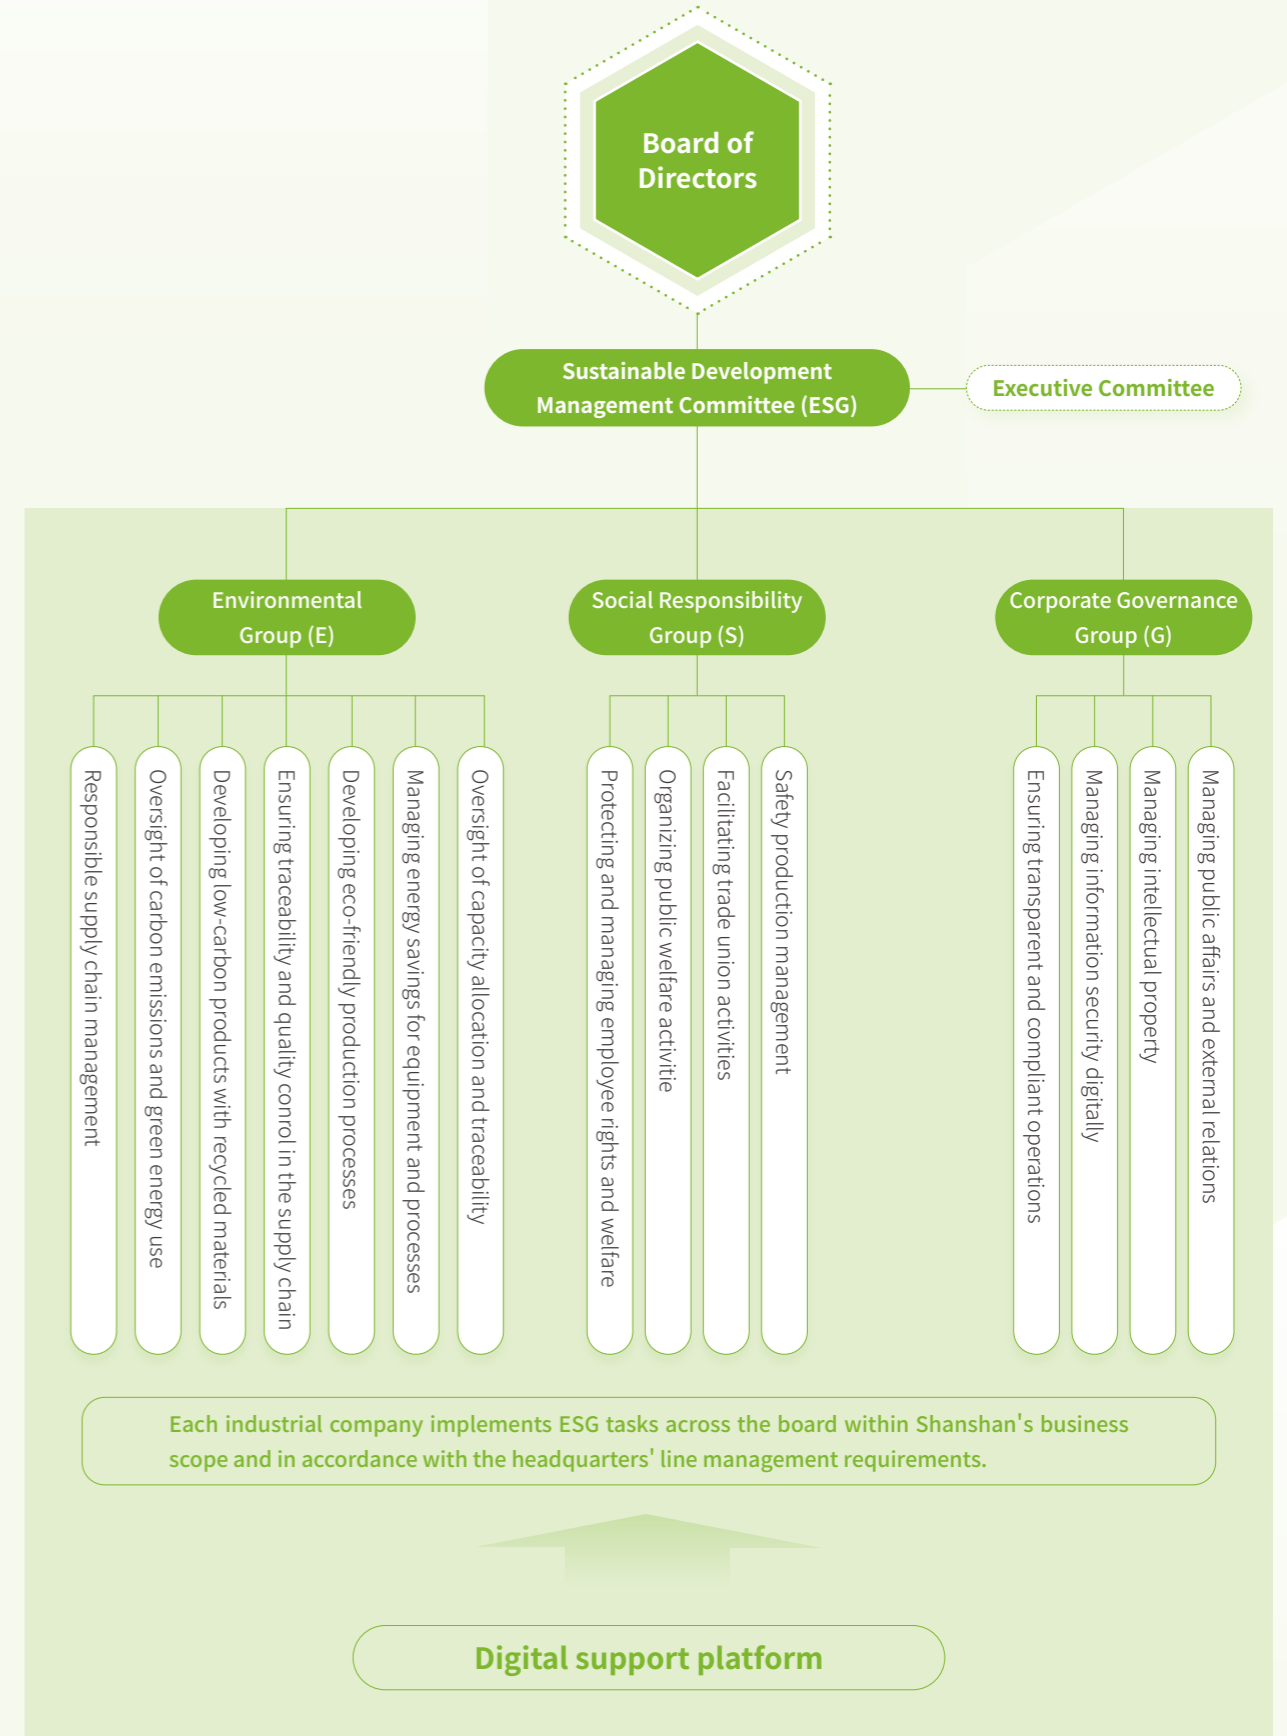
Board of Directors

Sustainable Development Management Committee (ESG)

Executive Committee

Environmental Group (E)

Social Responsibility Group (S)

Corporate Governance Group (G)

Responsible supply chain management

Oversight of carbon emissions and green energy use

Developing low-carbon products with recycled materials

Ensuring traceability and quality conrol in the supply chain

Developing eco-friendly production processes

Managing energy savings for equipment and processes

Oversight of capacity allocation and traceability

Protecting and managing employee rights and welfare

Organizing public welfare activitie

Facilitating trade union activities

Safety production management

Ensuring transparent and compliant operations

Managing information security digitally

Managing intellectual property

Managing public affairs and external relations

Each industrial company implements ESG tasks across the board within Shanshan's business scope and in accordance with the headquarters' line management requirements.

Digital support platform